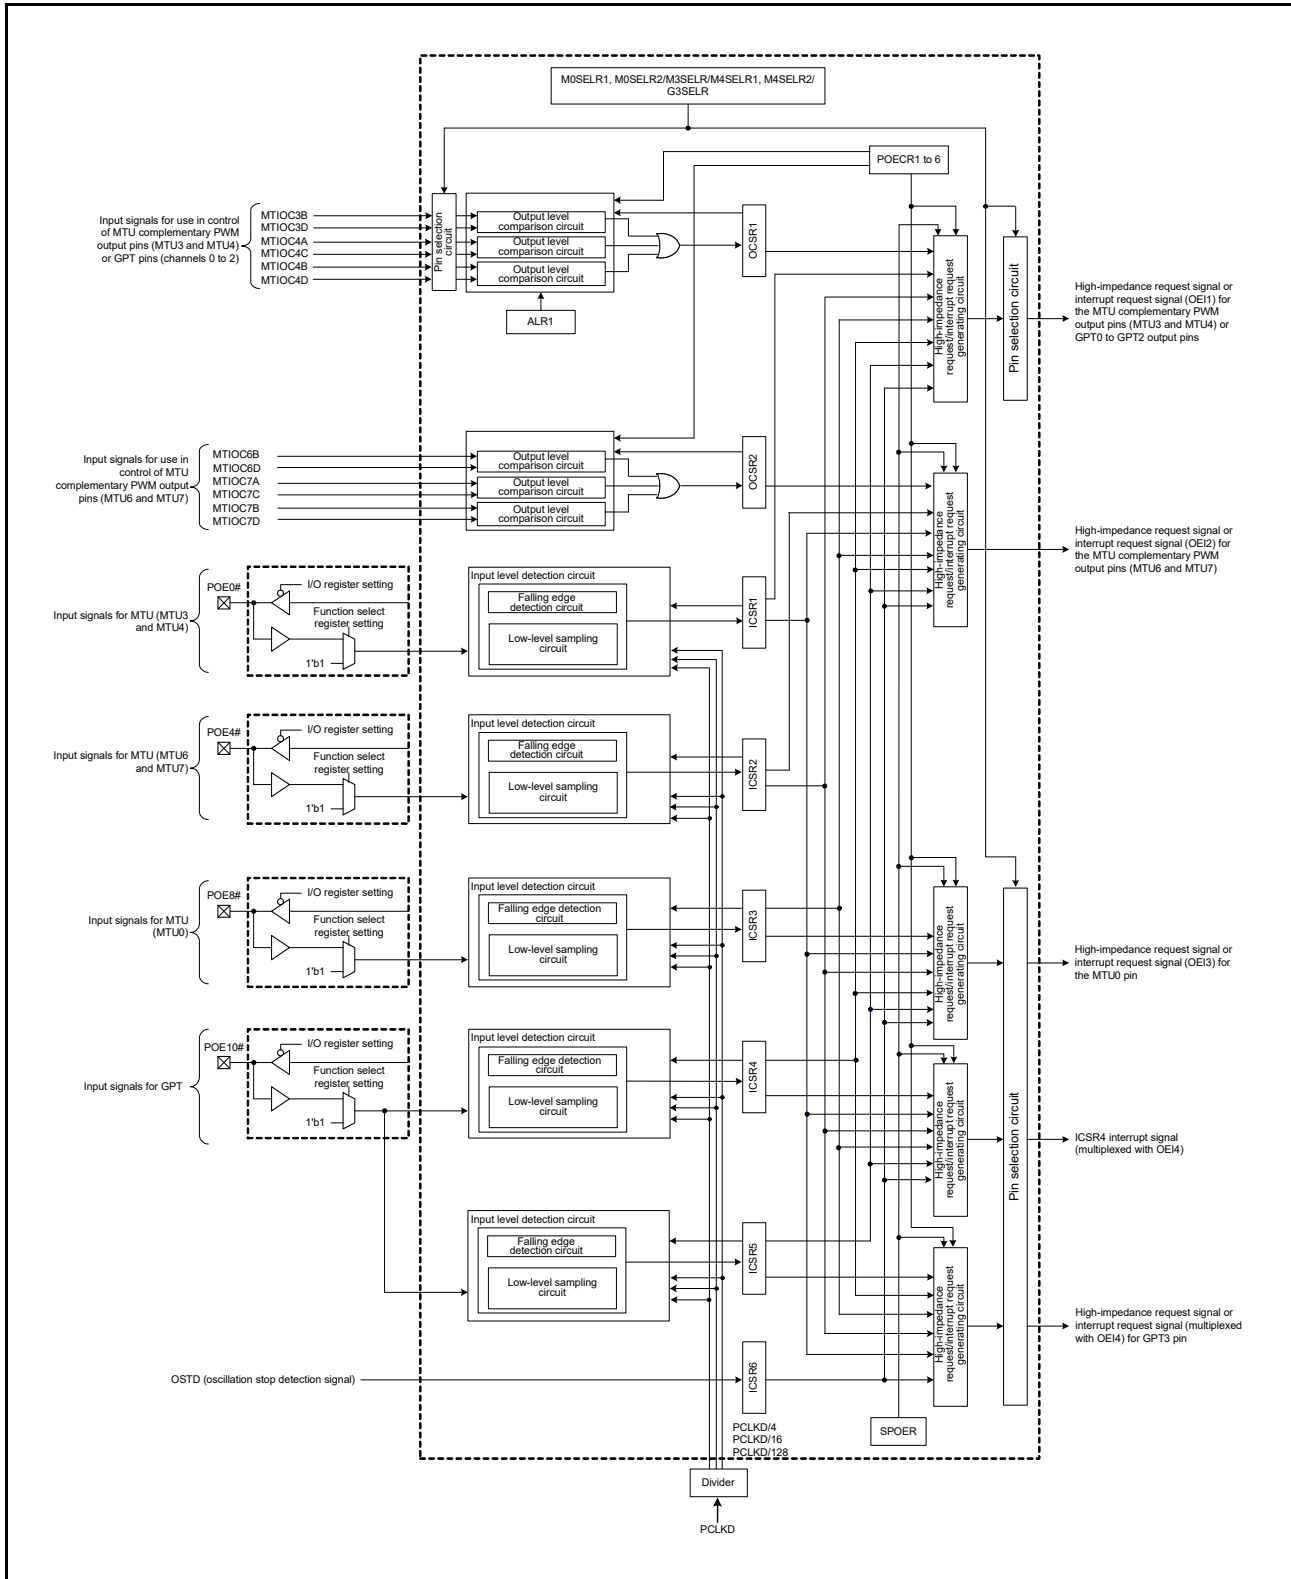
M0SELR1, M0SELR2/M3SELR/M4SELR1, M4SELR2/ G3SELR

POECR1 to 6

Input signals for use in control of MTU complementary PWM output pins (MTU3 and MTU4) or GPT pins (channels 0 to 2)

MTIOC3B
MTIOC3D
MTIOC4A
MTIOC4C
MTIOC4B
MTIOC4D

Pin selection circuit

Output level comparison circuit
Output level comparison circuit
Output level comparison circuit

ALR1

OCSR1

High-impedance request/interrupt request generating circuit

Pin selection circuit

High-impedance request signal or interrupt request signal (OEI1) for the MTU complementary PWM output pins (MTU3 and MTU4) or GPT0 to GPT2 output pins

Input signals for use in control of MTU complementary PWM output pins (MTU6 and MTU7)

MTIOC6B
MTIOC6D
MTIOC7A
MTIOC7C
MTIOC7B
MTIOC7D

Output level comparison circuit
Output level comparison circuit
Output level comparison circuit

OCSR2

High-impedance request/interrupt request generating circuit

High-impedance request signal or interrupt request signal (OEI2) for the MTU complementary PWM output pins (MTU6 and MTU7)

Input signals for MTU (MTU3 and MTU4)

POE0#
I/O register setting
Function select register setting
1'b1

Input level detection circuit
Falling edge detection circuit
Low-level sampling circuit

ICSR1

Input signals for MTU (MTU6 and MTU7)

POE4#
I/O register setting
Function select register setting
1'b1

Input level detection circuit
Falling edge detection circuit
Low-level sampling circuit

ICSR2

Input signals for MTU (MTU0)

POE8#
I/O register setting
Function select register setting
1'b1

Input level detection circuit
Falling edge detection circuit
Low-level sampling circuit

ICSR3

High-impedance request/interrupt request generating circuit

High-impedance request signal or interrupt request signal (OEI3) for the MTU0 pin

Input signals for GPT

POE10#
I/O register setting
Function select register setting
1'b1

Input level detection circuit
Falling edge detection circuit
Low-level sampling circuit

ICSR4

High-impedance request/interrupt request generating circuit

Pin selection circuit

ICSR4 interrupt signal (multiplexed with OEI4)

Input level detection circuit
Falling edge detection circuit
Low-level sampling circuit

ICSR5

High-impedance request/interrupt request generating circuit

High-impedance request signal or interrupt request signal (multiplexed with OEI4) for GPT3 pin

OSTD (oscillation stop detection signal)

ICSR6

PCLKD/4
PCLKD/16
PCLKD/128

SPOER

Divider

PCLKD